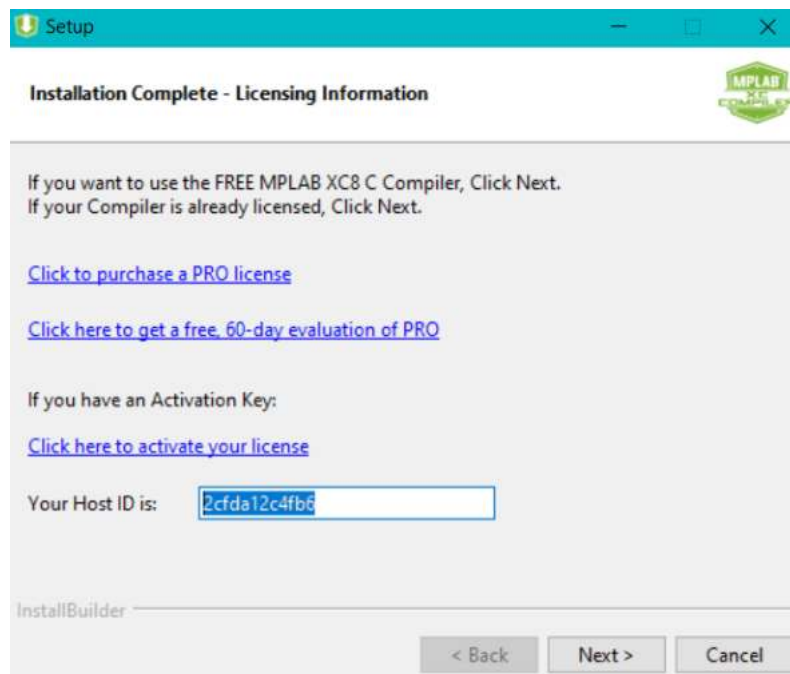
Setup

Installation Complete - Licensing Information

MPLAB XC COMPILER

If you want to use the FREE MPLAB XC8 C Compiler, Click Next.
If your Compiler is already licensed, Click Next.

Click to purchase a PRO license

Click here to get a free, 60-day evaluation of PRO

If you have an Activation Key:

Click here to activate your license

Your Host ID is: 2cfda12c4fb6

InstallBuilder

< Back
Next >
Cancel